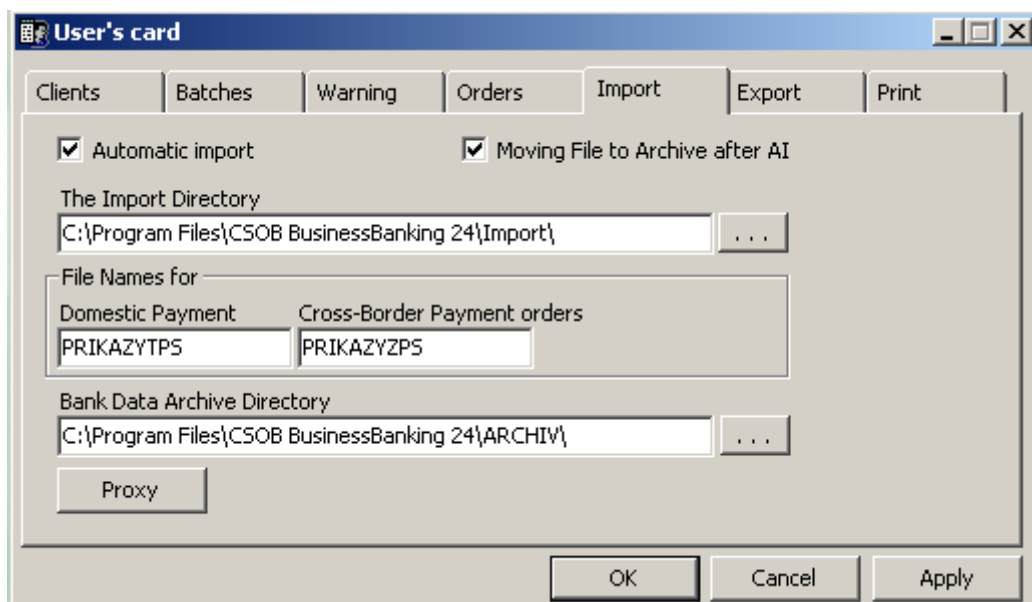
User's card

Clients | Batches | Warning | Orders | Import | Export | Print

Automatic import

Moving File to Archive after AI

The Import Directory

C:\Program Files\CSOB BusinessBanking 24\Import\

...

File Names for

Domestic Payment

PRIKAZYTPS

Cross-Border Payment orders

PRIKAZYZPS

Bank Data Archive Directory

C:\Program Files\CSOB BusinessBanking 24\ARCHIV\

...

Proxy

OK

Cancel

Apply